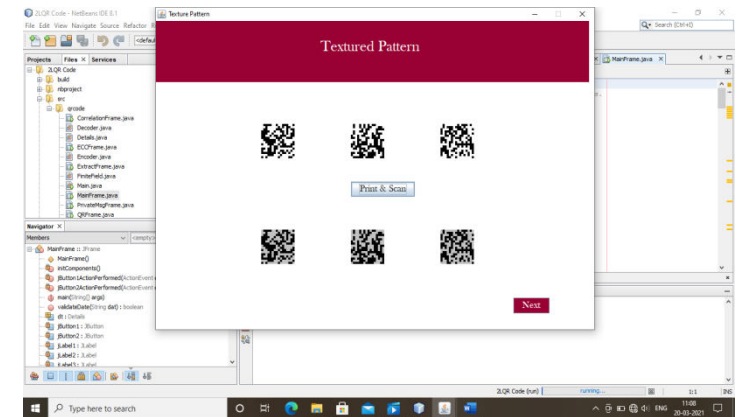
2LQR Code - NetBeans IDE 8.1
File Edit View Navigate Source Refactor R
<defaul
Projects Files × Services
2LQR Code
build
nbproject
src
qrcode
CorrelationFrame.java
Decoder.java
Details.java
ECCFrame.java
Encoder.java
ExtractFrame.java
FiniteField.java
Main.java
MainFrame.java
PrivateMsgFrame.java
QRFrame.java
Navigator ×
Members
<empty>
MainFrame :: JFrame
MainFrame()
initComponents()
jButton1ActionPerformed(ActionEvent e
jButton2ActionPerformed(ActionEvent e
main(String[] args)
validateDate(String dat) : boolean
dt : Details
jButton1 : JButton
jButton2 : JButton
jLabel1 : JLabel
jLabel2 : JLabel
jLabel3 : JLabel

Texture Pattern
Textured Pattern
Print & Scan
Next

Search (Ctrl+I)
MainFrame.java
2LQR Code (run)
running...
1:1
INS

Type here to search
ENG
11:08
20-03-2021